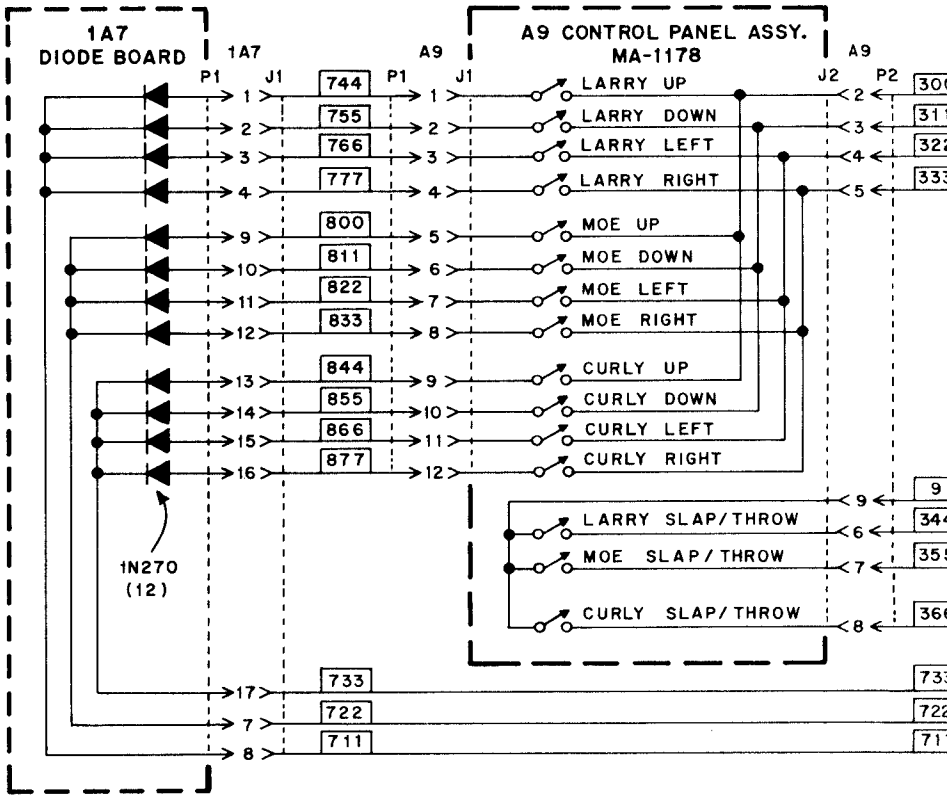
1A7
DIODE BOARD

1A7
P1 J1

A9
P1 J1

A9 CONTROL PANEL ASSY.
MA-1178

A9
J2 P2

1 744 1 LARRY UP 2 300
2 755 2 LARRY DOWN 3 311
3 766 3 LARRY LEFT 4 322
4 777 4 LARRY RIGHT 5 333
9 800 5 MOE UP
10 811 6 MOE DOWN
11 822 7 MOE LEFT
12 833 8 MOE RIGHT
13 844 9 CURLY UP
14 855 10 CURLY DOWN
15 866 11 CURLY LEFT
16 877 12 CURLY RIGHT

9 9
LARRY SLAP/THROW 6 344
MOE SLAP/THROW 7 355
CURLY SLAP/THROW 8 366

1N270
(12)

17 733 733
7 722 722
8 711 711